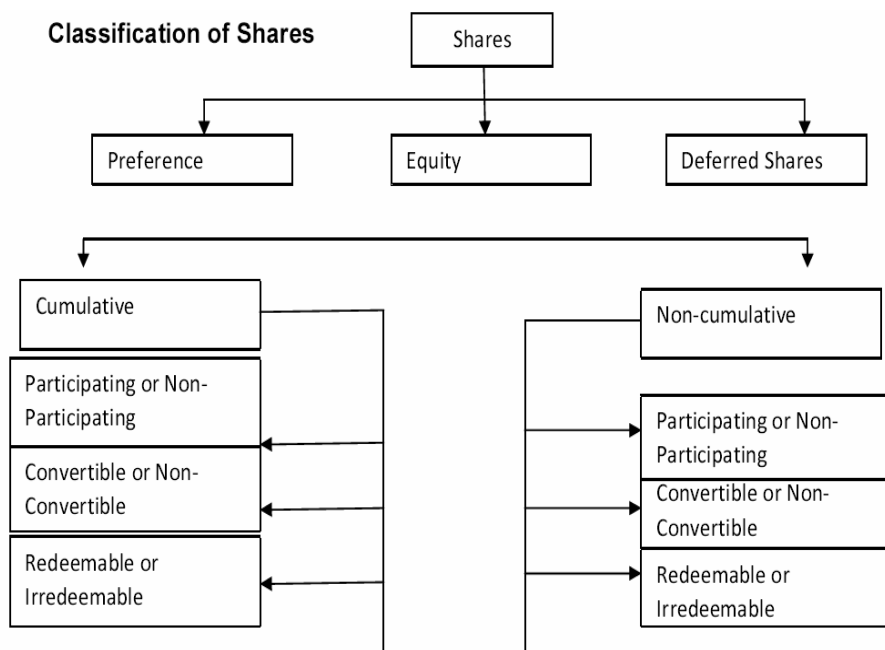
Classification of Shares

Shares

Preference

Equity

Deferred Shares

Cumulative

Participating or Non-Participating

Convertible or Non-Convertible

Redeemable or Irredeemable

Non-cumulative

Participating or Non-Participating

Convertible or Non-Convertible

Redeemable or Irredeemable